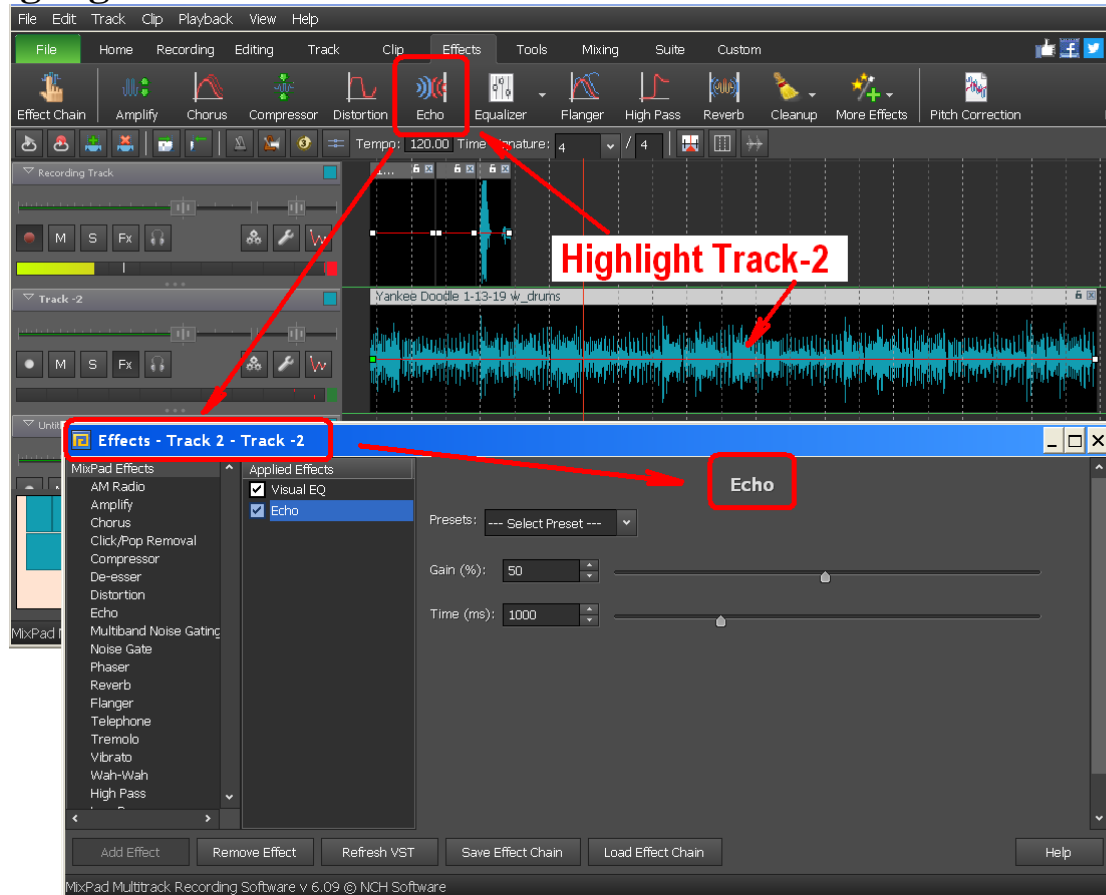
File Edit Track Clip Playback View Help

File Home Recording Editing Track Clip Effects Tools Mixing Suite Custom

Effect Chain Amplify Chorus Compressor Distortion Echo Equalizer Flanger High Pass Reverb Cleanup More Effects Pitch Correction

Tempo: 120.00 Time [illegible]gnature: 4 / 4

Recording Track

M S Fx

Track -2

M S Fx

Highlight Track-2

Yankee Doodle 1-13-19 w_drums

Untit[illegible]

Effects - Track 2 - Track -2

MixPad Effects
AM Radio
Amplify
Chorus
Click/Pop Removal
Compressor
De-esser
Distortion
Echo
Multiband Noise Gating
Noise Gate
Phaser
Reverb
Flanger
Telephone
Tremolo
Vibrato
Wah-Wah
High Pass

Applied Effects
Visual EQ
Echo

Echo

Presets: --- Select Preset ---

Gain (%): 50

Time (ms): 1000

Add Effect Remove Effect Refresh VST Save Effect Chain Load Effect Chain Help

MixPad M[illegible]

MixPad Multitrack Recording Software v 6.09 © NCH Software